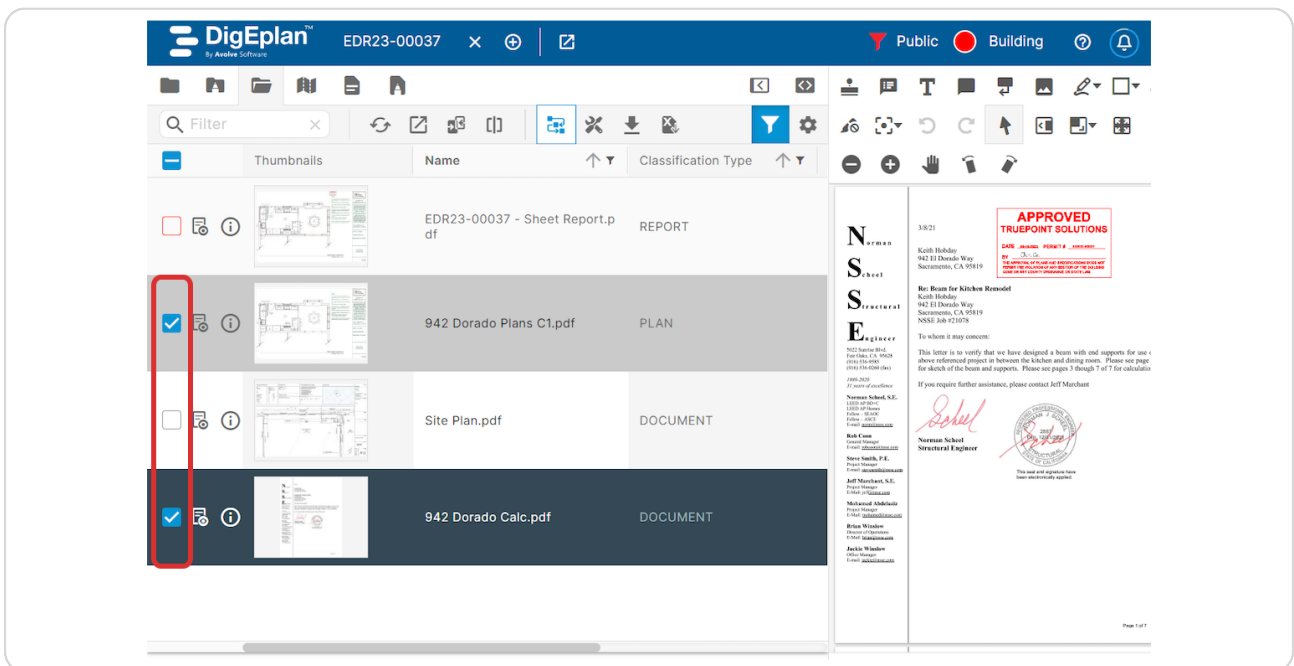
DigEplan™
By Avolve Software
EDR23-00037

Public Building

Filter

Thumbnails Name Classification Type

EDR23-00037 - Sheet Report.pdf REPORT
942 Dorado Plans C1.pdf PLAN
Site Plan.pdf DOCUMENT
942 Dorado Calc.pdf DOCUMENT

Norman
Scheel
Structural
Engineer

5022 Sunrise Blvd.
Fair Oaks, CA 95628
(916) 536-9585
(916) 536-9260 (fax)

1986-2020
35 years of excellence

Norman Scheel, S.E.
LEED AP BD+C
LEED AP Homes
Fellow – SEAOC
Fellow – ASCE
E-mail: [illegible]

Rob Conn
General Manager
E-mail: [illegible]

Steve Smith, P.E.
Project Manager
E-mail: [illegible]

Jeff Marchant, S.E.
Project Manager
E-Mail: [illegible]

Mohamed Abdelaziz
Project Manager
E-mail: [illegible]

Brian Winslow
Director of Operations
E-mail: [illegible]

Jackie Winslow
Office Manager
E-mail: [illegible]

3/8/21

APPROVED
TRUEPOINT SOLUTIONS
DATE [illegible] PERMIT # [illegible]
BY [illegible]
THE APPROVAL OF PLANS AND SPECIFICATIONS DOES NOT PERMIT THE VIOLATION OF ANY SECTION OF THE BUILDING CODE OR ANY COUNTY ORDINANCE OR STATE LAW

Keith Hobday
942 El Dorado Way
Sacramento, CA 95819

Re: Beam for Kitchen Remodel
Keith Hobday
942 El Dorado Way
Sacramento, CA 95819
NSSE Job #21078

To whom it may concern:

This letter is to verify that we have designed a beam with end supports for use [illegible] above referenced project in between the kitchen and dining room. Please see page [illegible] for sketch of the beam and supports. Please see pages 3 though 7 of 7 for calculati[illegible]

If you require further assistance, please contact Jeff Marchant

Norman Scheel
Structural Engineer

This seal and signature have been electronically applied.

Page 1 of 7